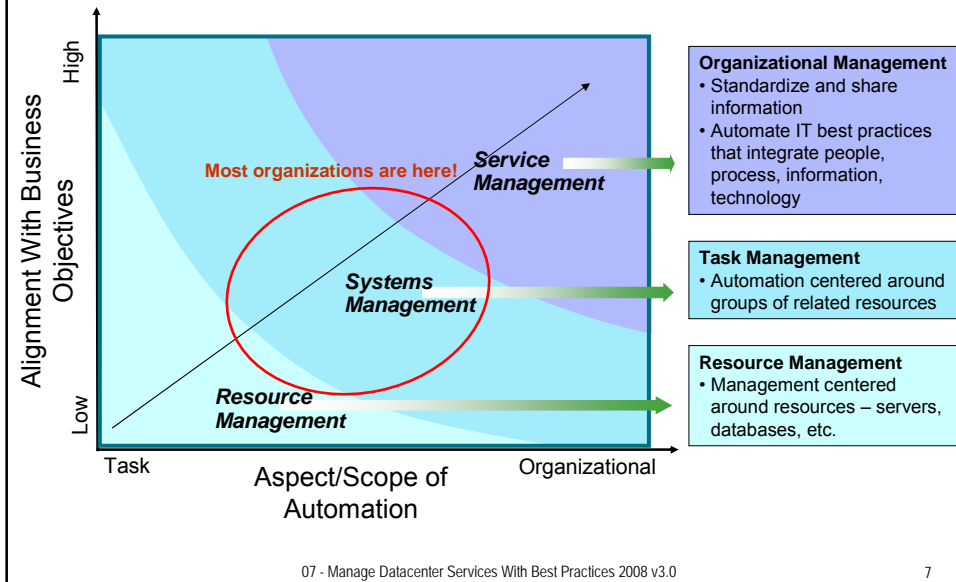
Alignment With Business Objectives

High

Low

Most organizations are here!

Service Management

Systems Management

Resource Management

Task

Aspect/Scope of Automation

Organizational

Organizational Management
• Standardize and share information
• Automate IT best practices that integrate people, process, information, technology

Task Management
• Automation centered around groups of related resources

Resource Management
• Management centered around resources – servers, databases, etc.

07 - Manage Datacenter Services With Best Practices 2008 v3.0

7